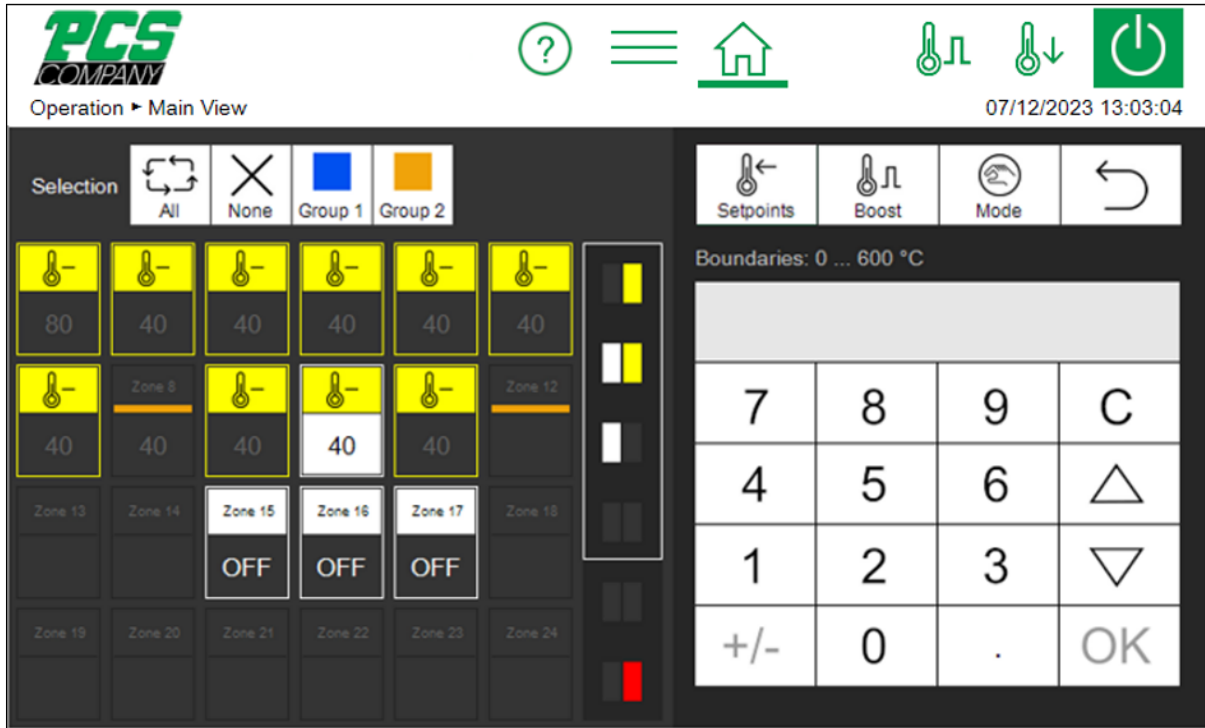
PCS COMPANY

?

Operation ▸ Main View

07/12/2023 13:03:04

Selection
All
None
Group 1
Group 2

80
40
40
40
40
40

40
Zone 8
40
40
40
40
Zone 12

Zone 13
Zone 14
Zone 15
OFF
Zone 16
OFF
Zone 17
OFF
Zone 18

Zone 19
Zone 20
Zone 21
Zone 22
Zone 23
Zone 24

Setpoints
Boost
Mode

Boundaries: 0 ... 600 °C

| 7 | 8 | 9 | C |
|---|---|---|---|
| 4 | 5 | 6 | △ |
| 1 | 2 | 3 | ▽ |
| +/- | 0 | . | OK |